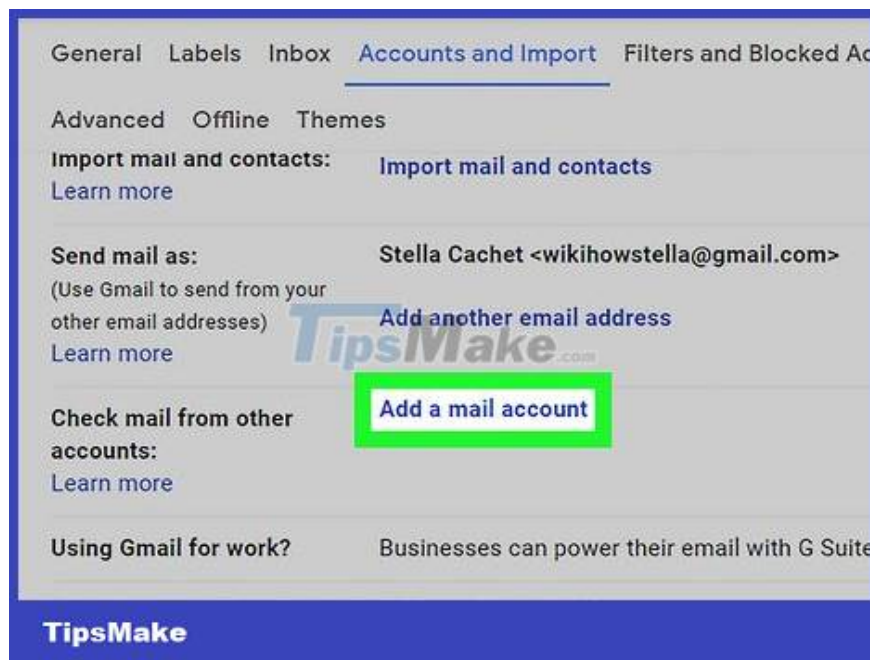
General Labels Inbox Accounts and Import Filters and Blocked Ac

Advanced Offline Themes

Import mail and contacts:
Learn more

Import mail and contacts

Send mail as:
(Use Gmail to send from your other email addresses)
Learn more

Stella Cachet <wikihowstella@gmail.com>

Add another email address

TipsMake.com

Check mail from other accounts:
Learn more

Add a mail account

Using Gmail for work?

Businesses can power their email with G Suite

TipsMake